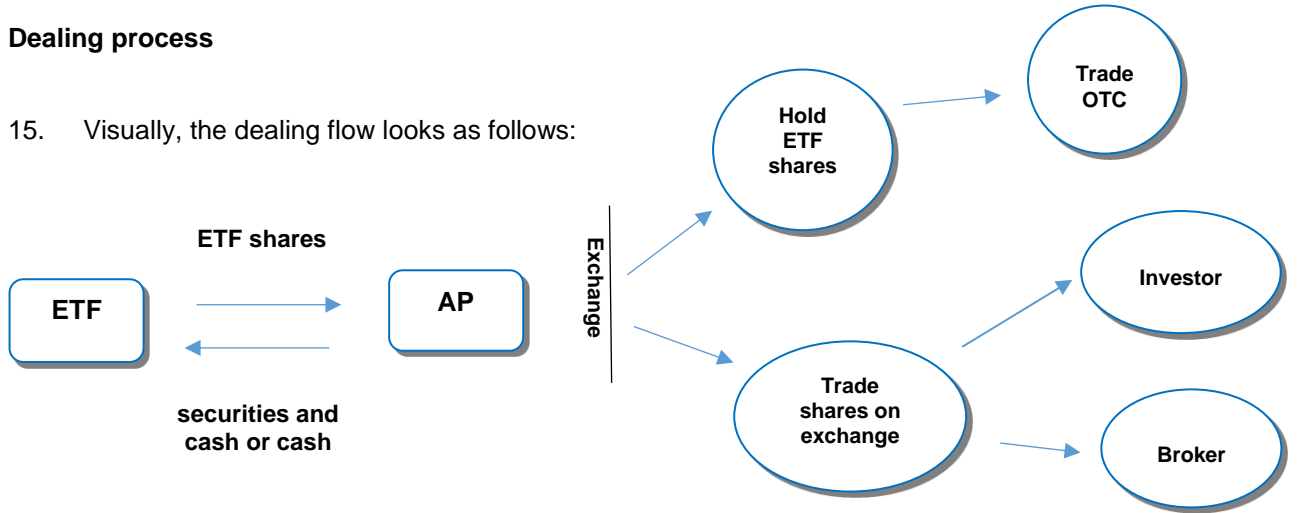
**Dealing process**

15. Visually, the dealing flow looks as follows:

ETF shares

ETF

AP

securities and cash or cash

Exchange

Hold ETF shares

Trade OTC

Trade shares on exchange

Investor

Broker